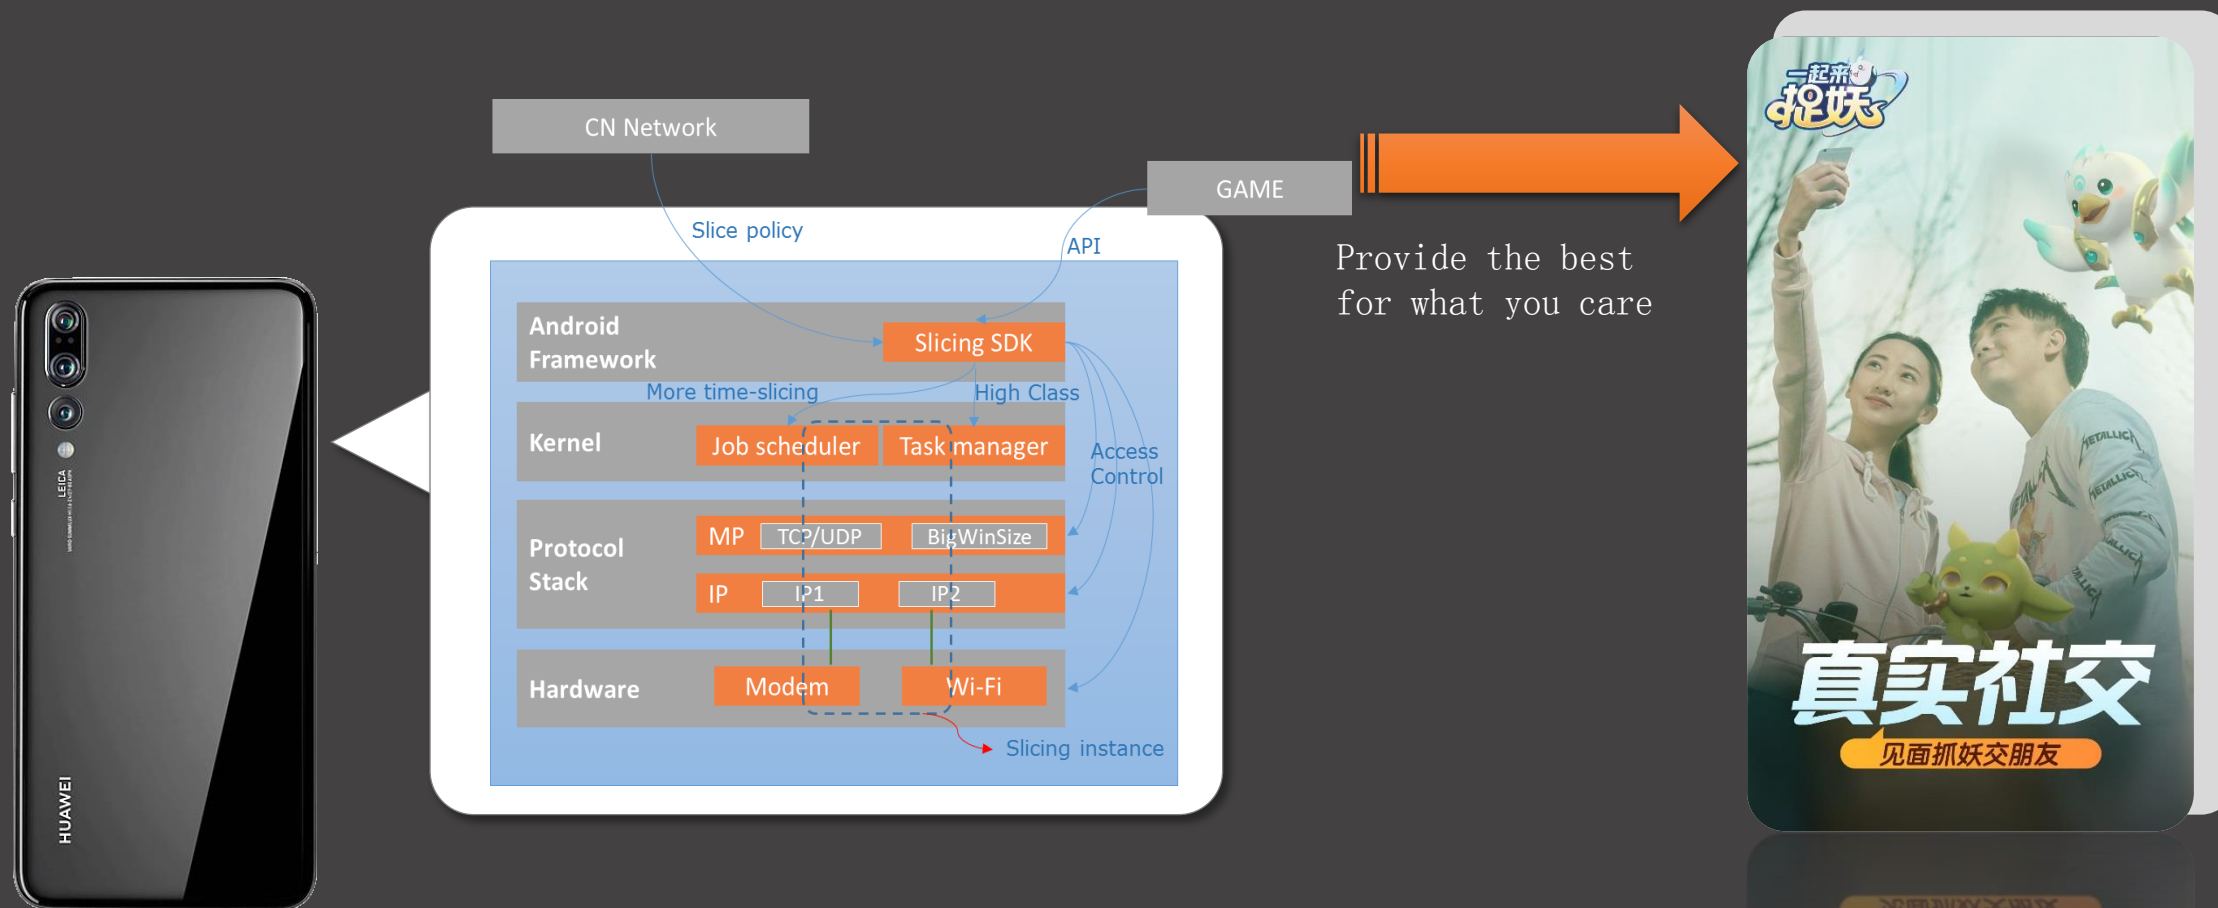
CN Network

GAME

Slice policy

API

Android Framework

Slicing SDK

More time-slicing

High Class

Kernel

Job scheduler

Task manager

Access Control

Protocol Stack

MP

TCP/UDP

BigWinSize

IP

IP1

IP2

Hardware

Modem

Wi-Fi

Slicing instance

Provide the best for what you care

LEICA

HUAWEI

一起来捉妖

真实社交

见面抓妖交朋友